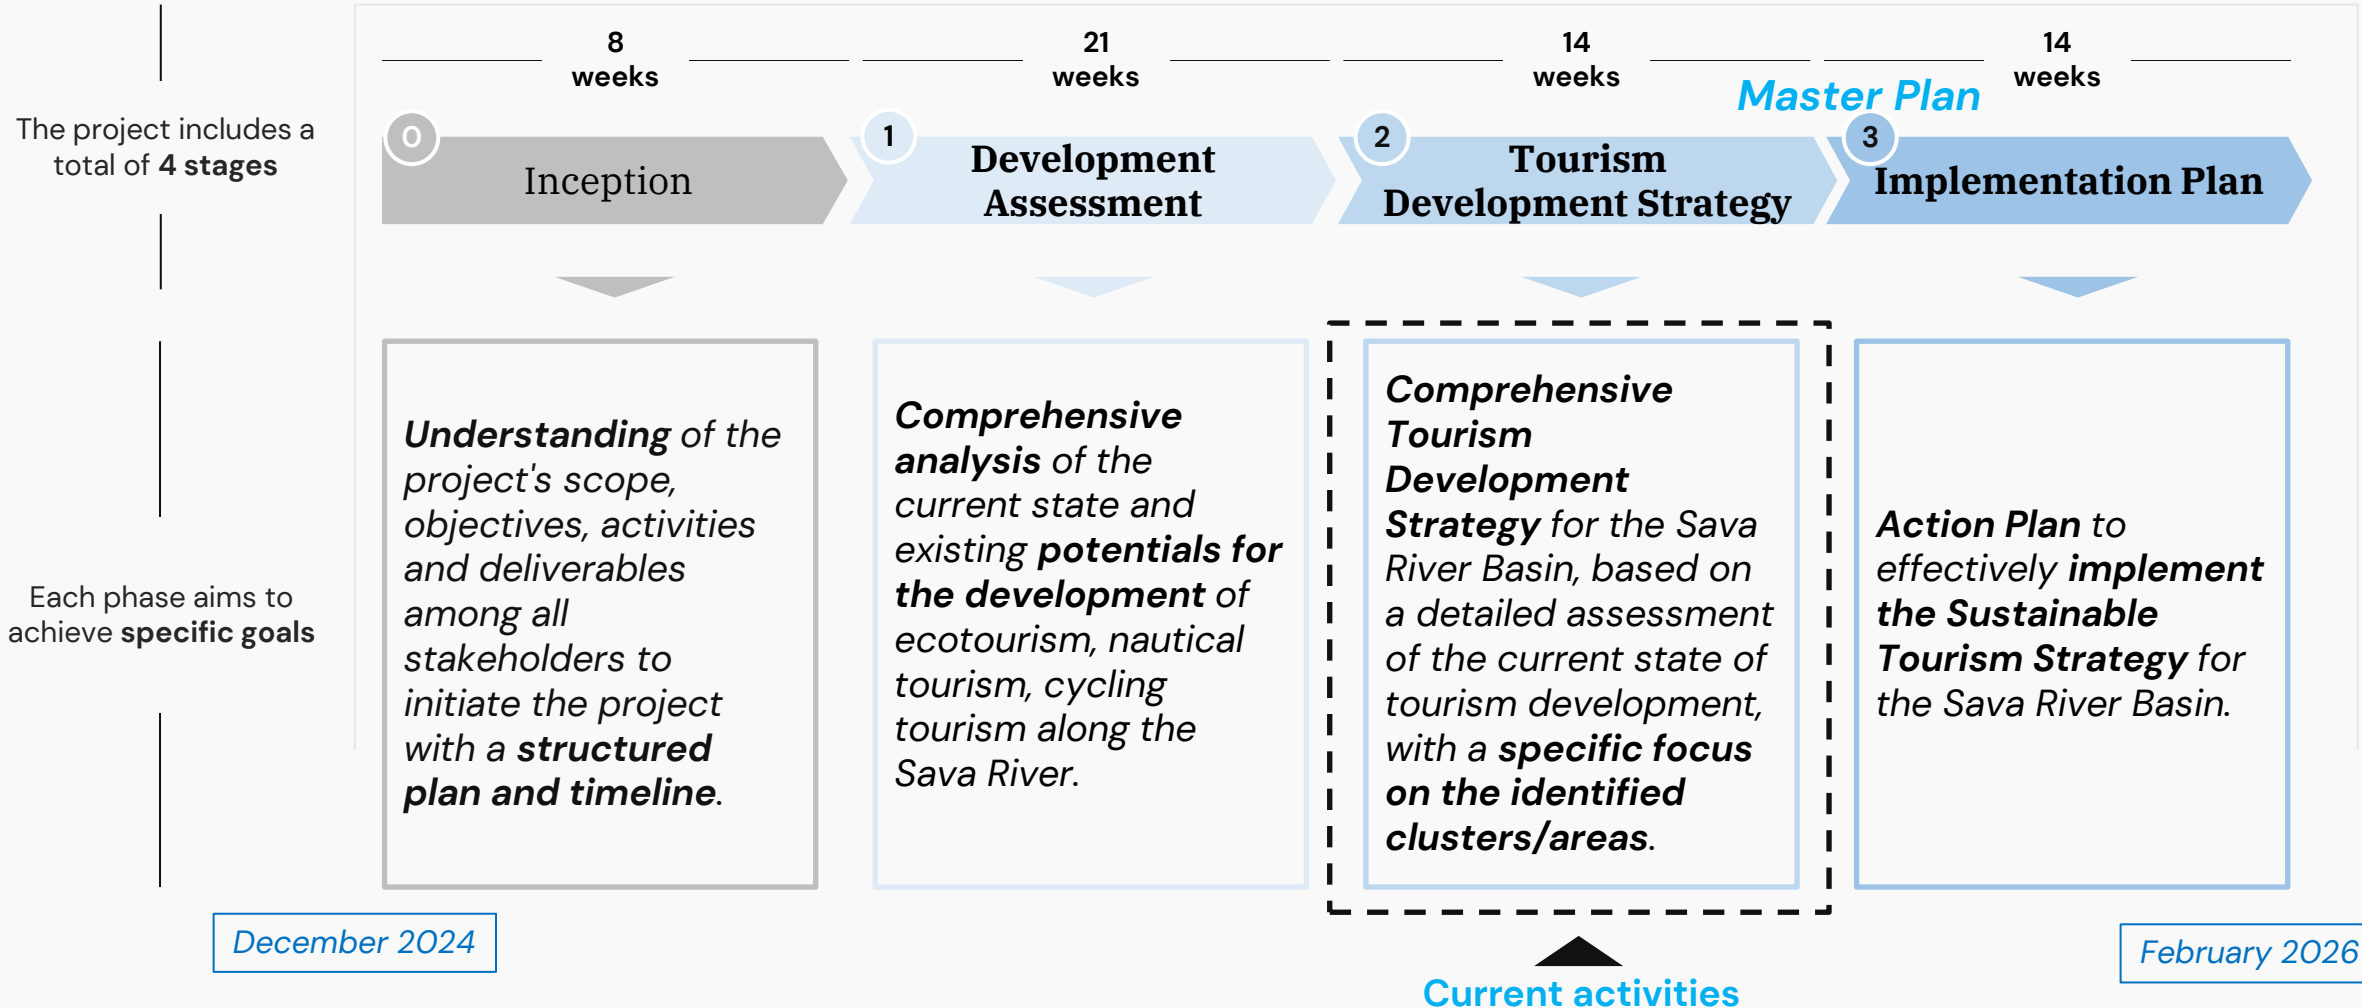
The project includes a total of **4 stages**

Each phase aims to achieve **specific goals**

8 weeks

21 weeks

14 weeks

Master Plan

14 weeks

0 Inception

1 Development Assessment

2 Tourism Development Strategy

3 Implementation Plan

***Understanding*** *of the project's scope, objectives, activities and deliverables among all stakeholders to initiate the project with a* ***structured plan and timeline****.*

***Comprehensive analysis*** *of the current state and existing* ***potentials for the development*** *of ecotourism, nautical tourism, cycling tourism along the Sava River.*

***Comprehensive Tourism Development Strategy*** *for the Sava River Basin, based on a detailed assessment of the current state of tourism development, with a* ***specific focus on the identified clusters/areas****.*

***Action Plan*** *to effectively* ***implement the Sustainable Tourism Strategy*** *for the Sava River Basin.*

December 2024

February 2026

Current activities